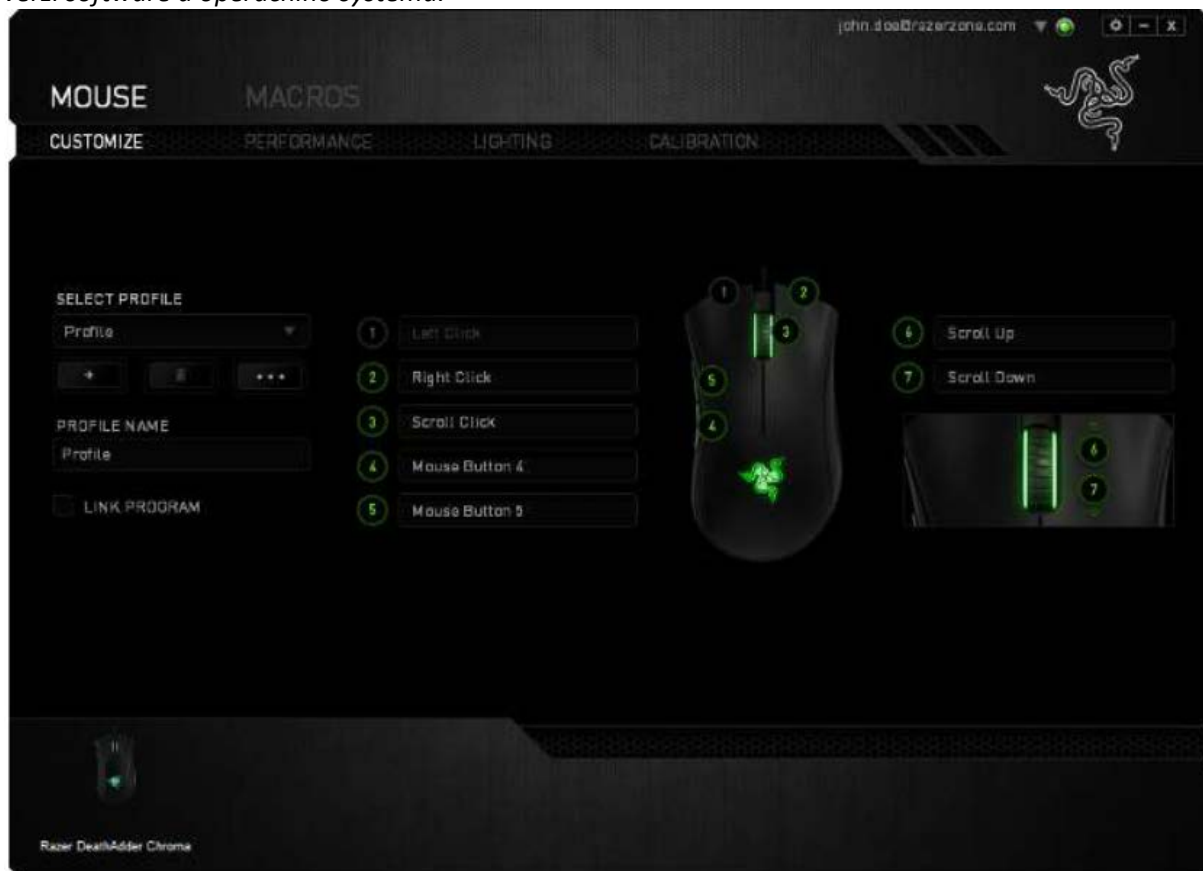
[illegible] software u operacinio sistema.

john.doe@razerzone.com

MOUSE MACROS

CUSTOMIZE PERFORMANCE LIGHTING CALIBRATION

SELECT PROFILE

Profile

PROFILE NAME

Profile

LINK PROGRAM

1 Left Click

2 Right Click

3 Scroll Click

4 Mouse Button 4

5 Mouse Button 5

1 2 3 5 4

6 Scroll Up

7 Scroll Down

6 7

Razer DeathAdder Chroma